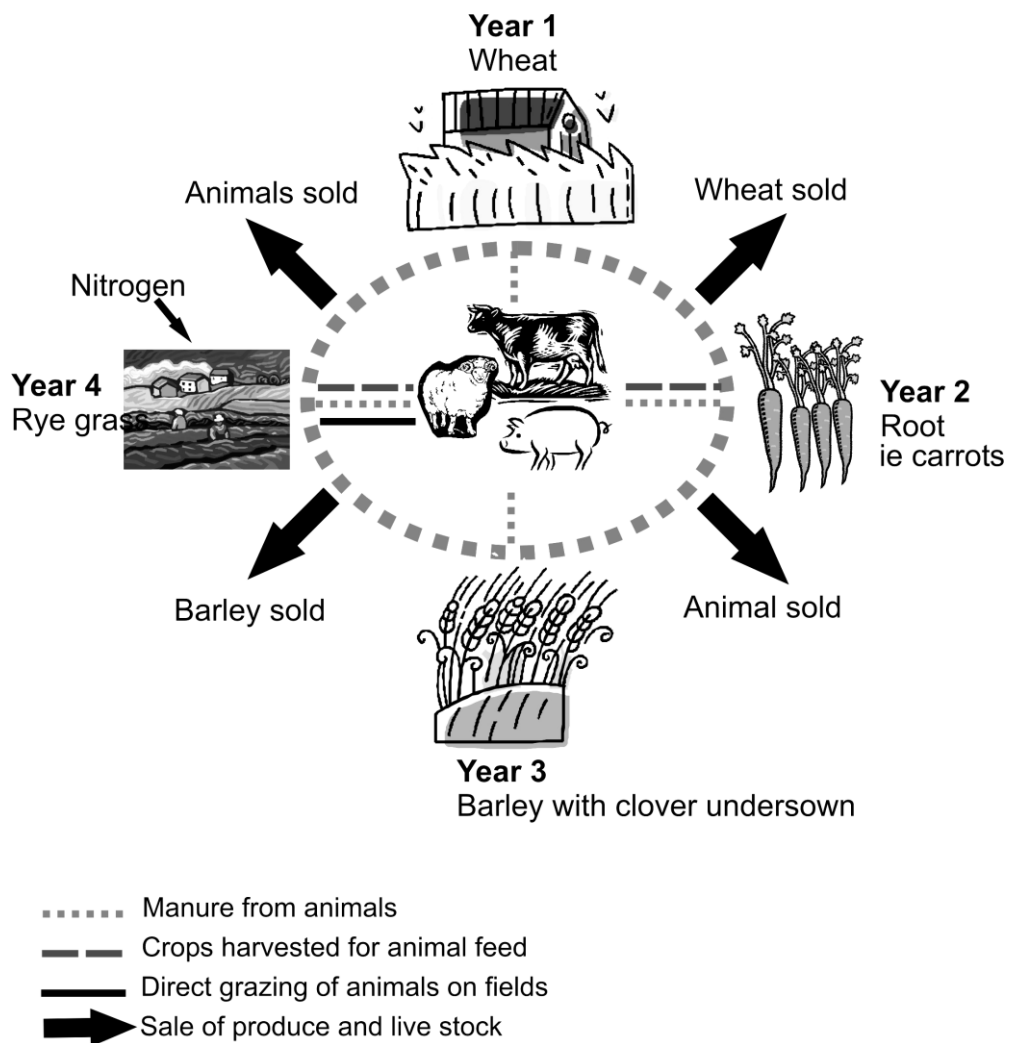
**Year 1**
Wheat

Animals sold

Wheat sold

Nitrogen

**Year 4**
Rye grass

**Year 2**
Root
ie carrots

Barley sold

Animal sold

**Year 3**
Barley with clover undersown

Manure from animals
Crops harvested for animal feed
Direct grazing of animals on fields
Sale of produce and live stock